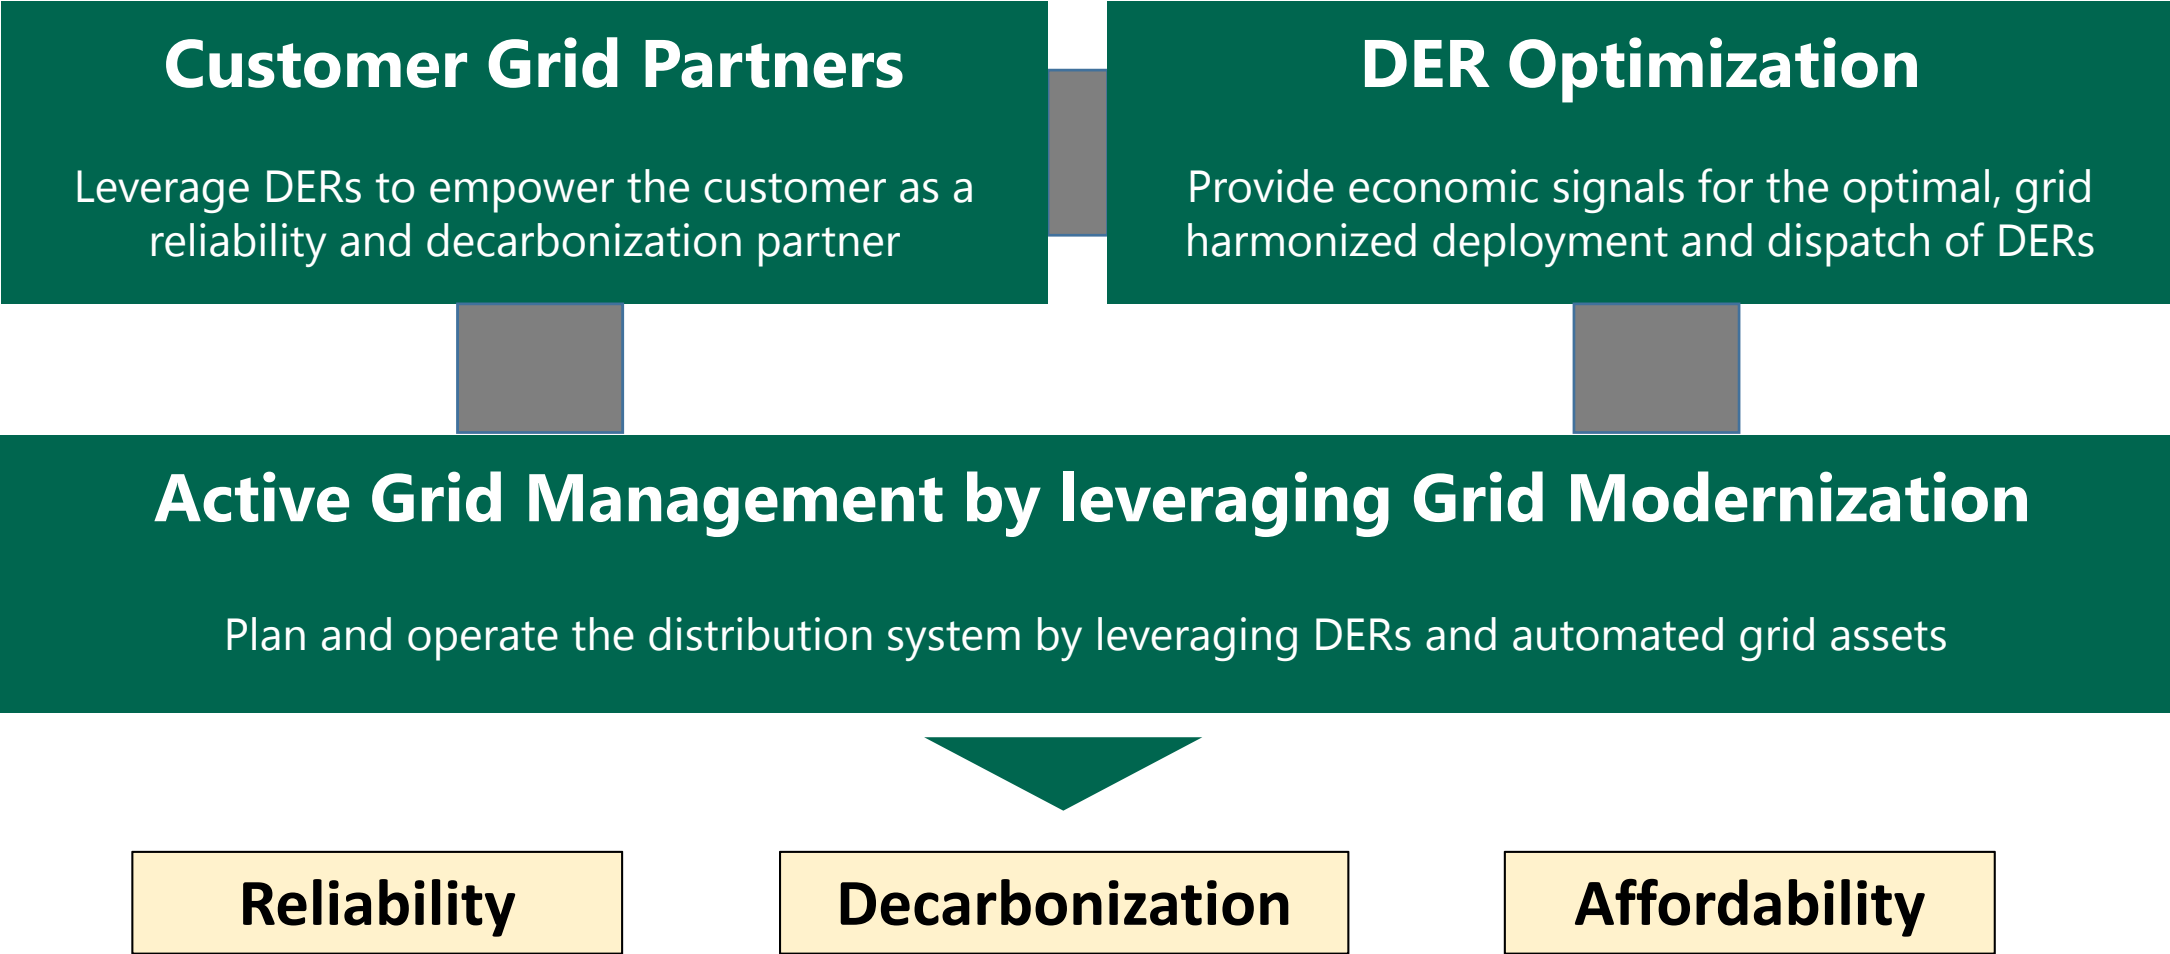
Customer Grid Partners

Leverage DERs to empower the customer as a reliability and decarbonization partner

DER Optimization

Provide economic signals for the optimal, grid harmonized deployment and dispatch of DERs

Active Grid Management by leveraging Grid Modernization

Plan and operate the distribution system by leveraging DERs and automated grid assets

Reliability

Decarbonization

Affordability